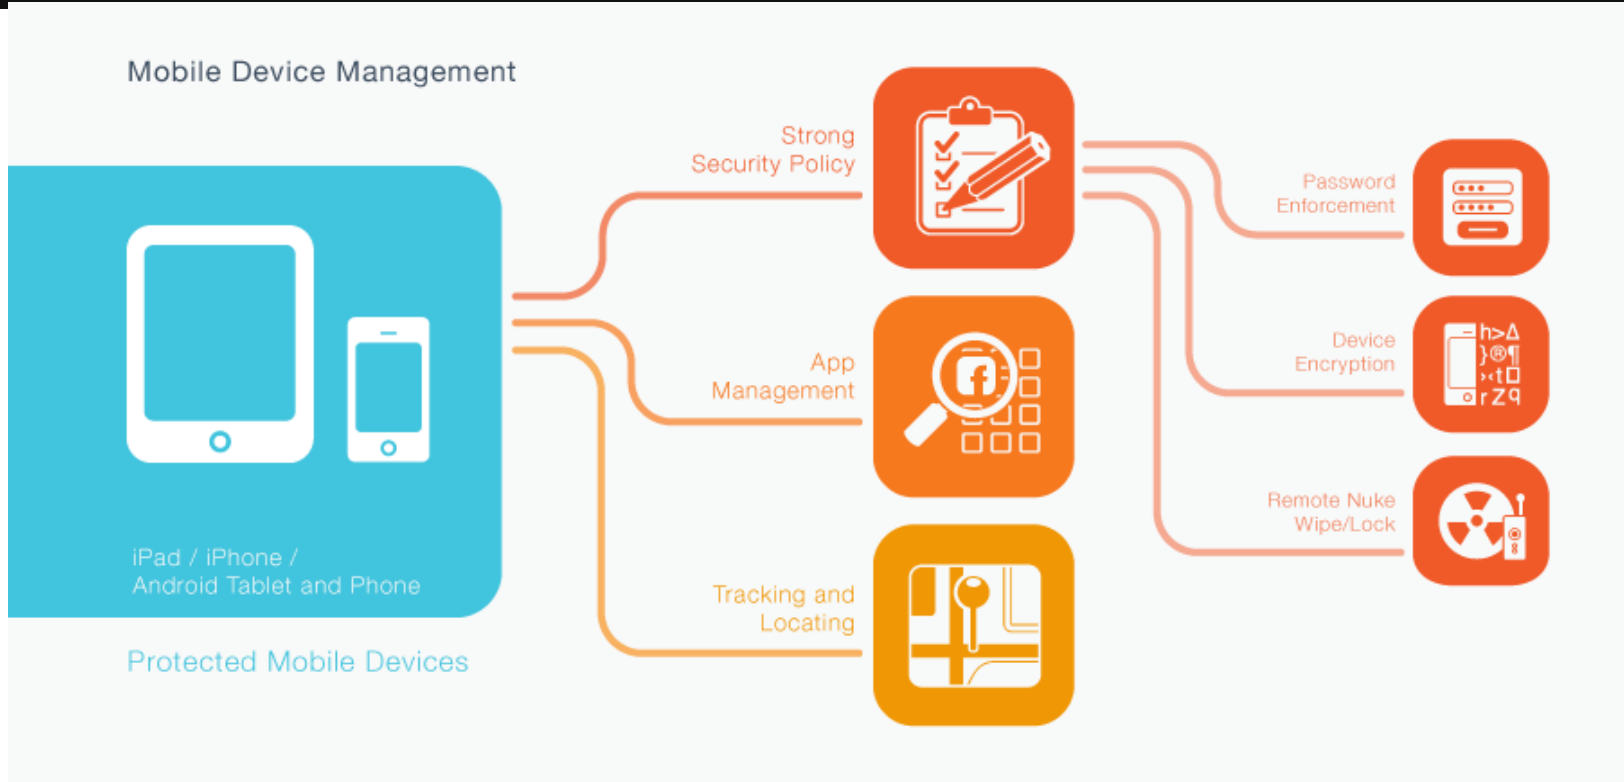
Mobile Device Management

iPad / iPhone /
Android Tablet and Phone

Protected Mobile Devices

Strong
Security Policy

App
Management

Tracking and
Locating

Password
Enforcement

Device
Encryption

Remote Nuke
Wipe/Lock